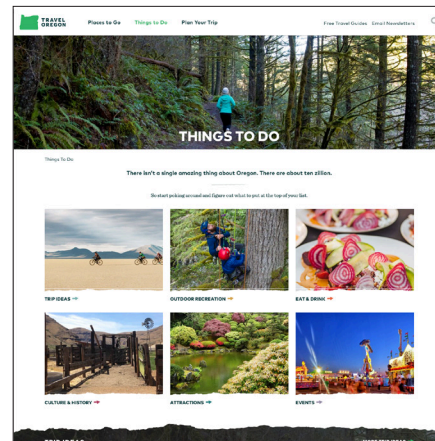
TRAVEL OREGON

Places to Go Things to Do Plan Your Trip

Free Travel Guides Email Newsletters

THINGS TO DO

Things To Do

There isn't a single amazing thing about Oregon. There are about ten zillion.

So start poking around and figure out what to put at the top of your list.

TRIP IDEAS

OUTDOOR RECREATION

EAT & DRINK

CULTURE & HISTORY

ATTRACTIONS

EVENTS

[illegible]